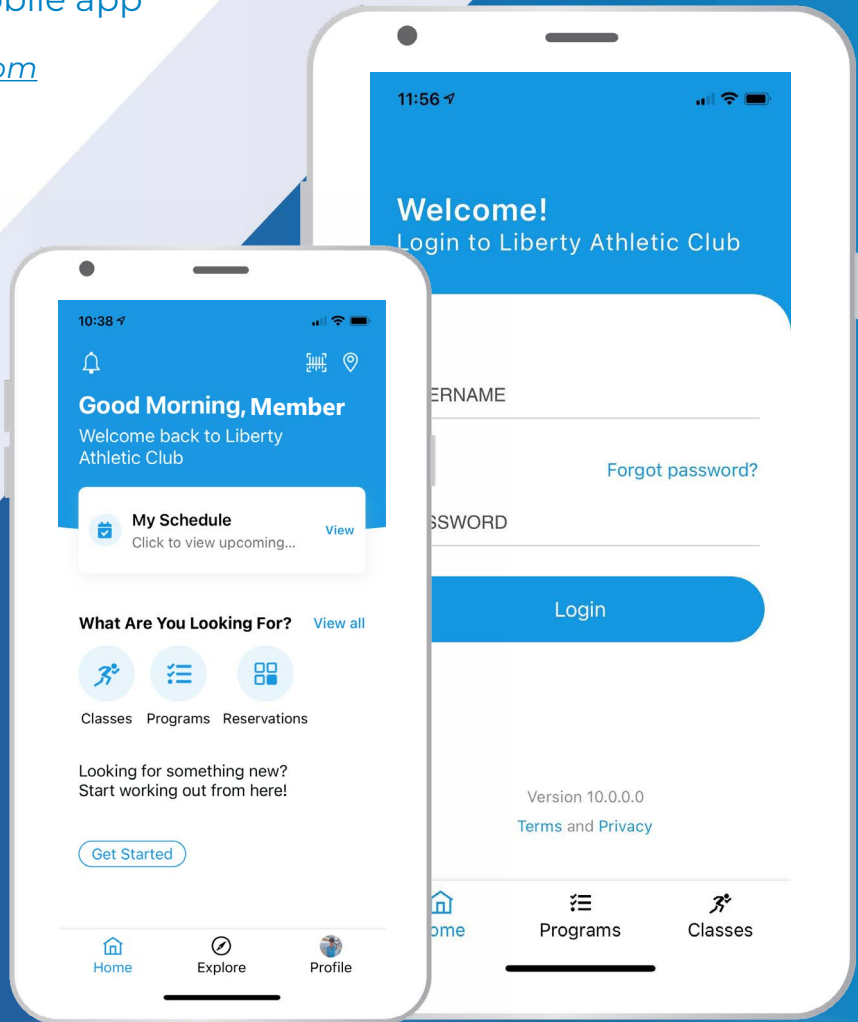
bile app

om

11:56

Welcome!
Login to Liberty Athletic Club

ERNAME

Forgot password?

SSWORD

Login

Version 10.0.0.0
Terms and Privacy

ome Programs Classes

10:38

Good Morning, Member
Welcome back to Liberty Athletic Club

My Schedule
Click to view upcoming...
View

What Are You Looking For? View all

Classes Programs Reservations

Looking for something new?
Start working out from here!

Get Started

Home Explore Profile